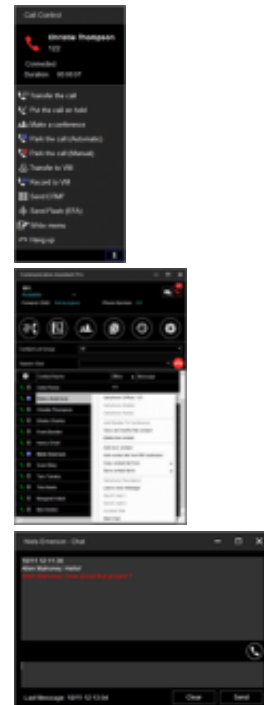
Call Control

Christie Thompson
122

Connected
Duration: 00:00:07

Transfer the call
Put the call on hold
Make a conference
Park the call (Automatic)
Park the call (Manual)
Transfer to VM
Record to VM
Send DTMF
Send Flash (RFA)
Write memo
Hang up

Communications Assistant Pro

Contact List Group
Search Text

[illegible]

Nate Emerson - Chat

10/11 12:11:30
Brian Mahoney : Hello!
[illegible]

Last Message: 10/11 12:13:04
Clear
Send